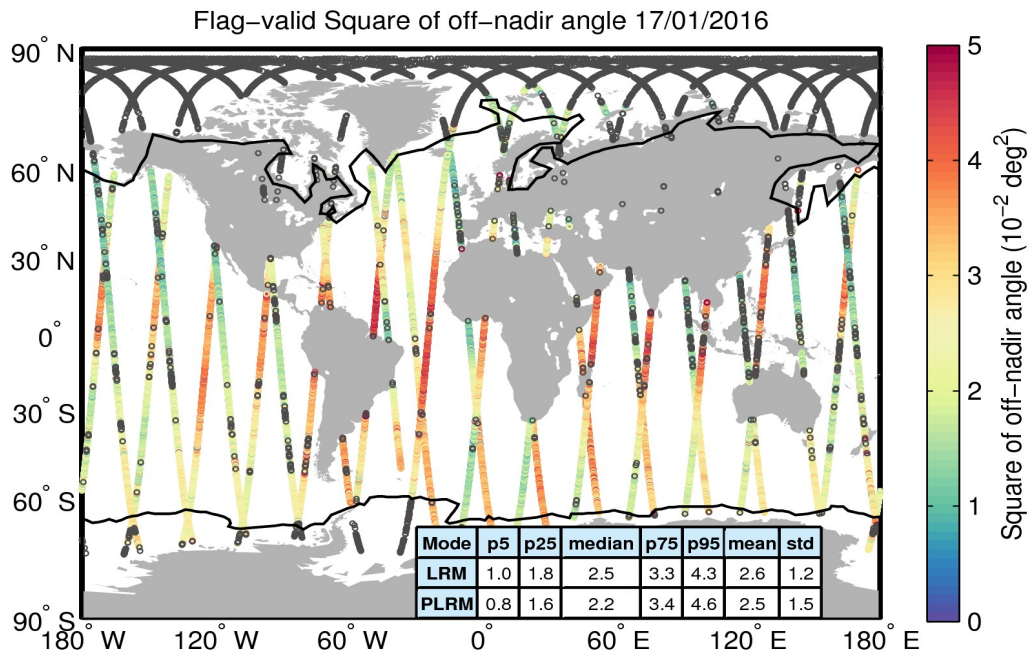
Flag−valid Square of off−nadir angle 17/01/2016

90° N
60° N
30° N
0°
30° S
60° S
90° S

180° W 120° W 60° W 0° 60° E 120° E 180° E

| Mode | p5 | p25 | median | p75 | p95 | mean | std |
|---|---|---|---|---|---|---|---|
| LRM | 1.0 | 1.8 | 2.5 | 3.3 | 4.3 | 2.6 | 1.2 |
| PLRM | 0.8 | 1.6 | 2.2 | 3.4 | 4.6 | 2.5 | 1.5 |

5
4
3
2
1
0

Square of off−nadir angle ($10^{-2}$ $deg^2$)